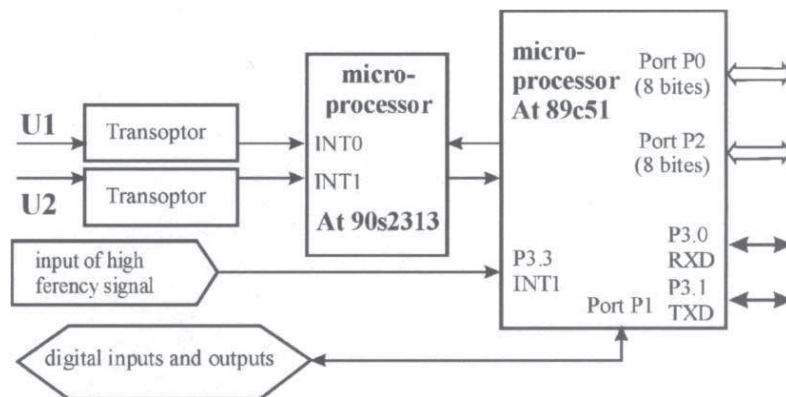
U1
Transoptor

U2
Transoptor

micro-
processor
INT0
INT1
At 90s2313

micro-
processor
At 89c51

Port P0
(8 bites)

Port P2
(8 bites)

input of high ferency signal

P3.3
INT1

Port P1

P3.0
RXD
P3.1
TXD

digital inputs and outputs